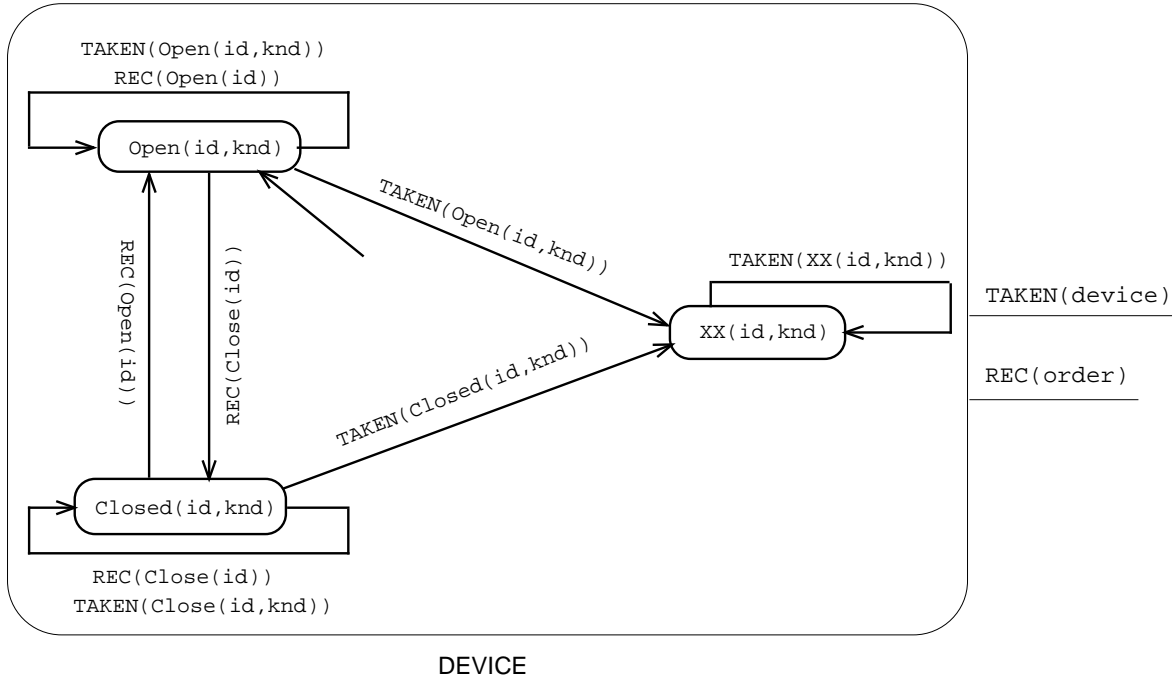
TAKEN(Open(id,knd))
REC(Open(id))

Open(id,knd)

TAKEN(Open(id,knd))

REC(Open(id))

REC(Close(id))

TAKEN(XX(id,knd))

XX(id,knd)

TAKEN(device)

REC(order)

TAKEN(Closed(id,knd))

Closed(id,knd)

REC(Close(id))
TAKEN(Close(id,knd))

DEVICE